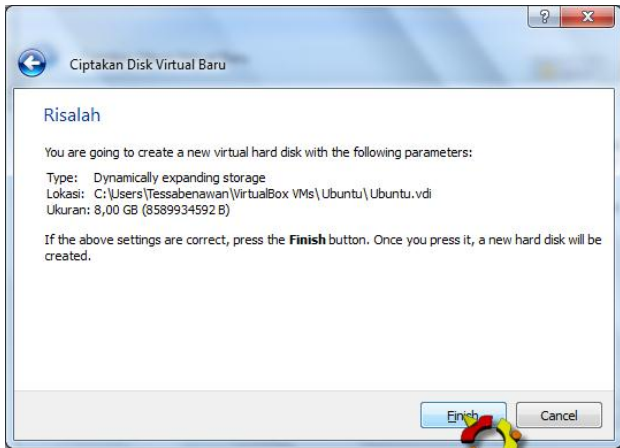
?

X

Ciptakan Disk Virtual Baru

Risalah

You are going to create a new virtual hard disk with the following parameters:

Type: Dynamically expanding storage
Lokasi: C:\Users\Tessabenawan\VirtualBox VMs\Ubuntu\Ubuntu.vdi
Ukuran: 8,00 GB (8589934592 B)

If the above settings are correct, press the **Finish** button. Once you press it, a new hard disk will be created.

Finish

Cancel